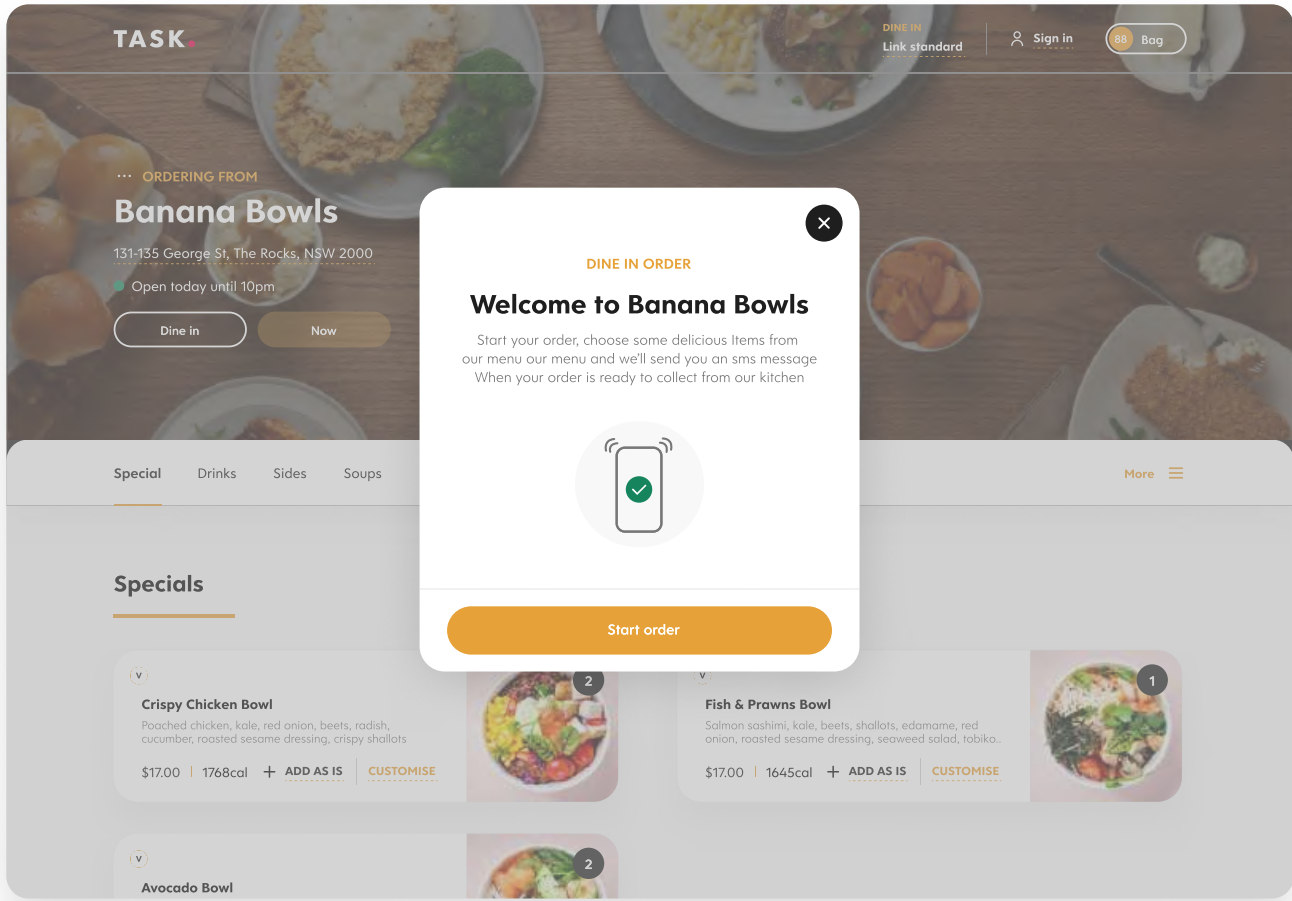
TASK.

DINE IN
Link standard

Sign in

88 Bag

ORDERING FROM
Banana Bowls
131-135 George St, The Rocks, NSW 2000
Open today until 10pm

Dine in
Now

Special Drinks Sides Soups

More

Specials

V
Crispy Chicken Bowl
Poached chicken, kale, red onion, beets, radish, cucumber, roasted sesame dressing, crispy shallots
$17.00 | 1768cal + ADD AS IS CUSTOMISE
2

V
Fish & Prawns Bowl
Salmon sashimi, kale, beets, shallots, edamame, red onion, roasted sesame dressing, seaweed salad, tobiko..
$17.00 | 1645cal + ADD AS IS CUSTOMISE
1

V
Avocado Bowl
2

DINE IN ORDER
Welcome to Banana Bowls
Start your order, choose some delicious Items from our menu our menu and we'll send you an sms message When your order is ready to collect from our kitchen

Start order